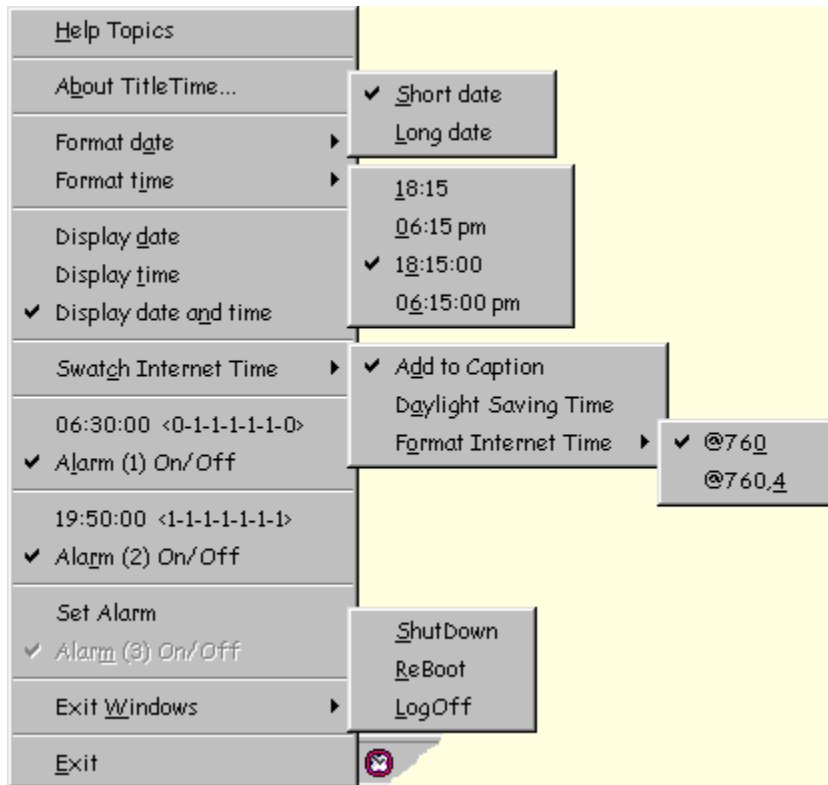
Help Topics

About TitleTime...

Format date ▸
Format time ▸

Display date
Display time
✔ Display date and time

Swatch Internet Time ▸

06:30:00 <0-1-1-1-1-1-0>
✔ Alarm (1) On/Off

19:50:00 <1-1-1-1-1-1-1>
✔ Alarm (2) On/Off

Set Alarm
✔ Alarm (3) On/Off

Exit Windows ▸

Exit

✔ Short date
Long date

18:15
06:15 pm
✔ 18:15:00
06:15:00 pm

✔ Add to Caption
Daylight Saving Time
Format Internet Time ▸

✔ @760
@760,4

ShutDown
ReBoot
LogOff